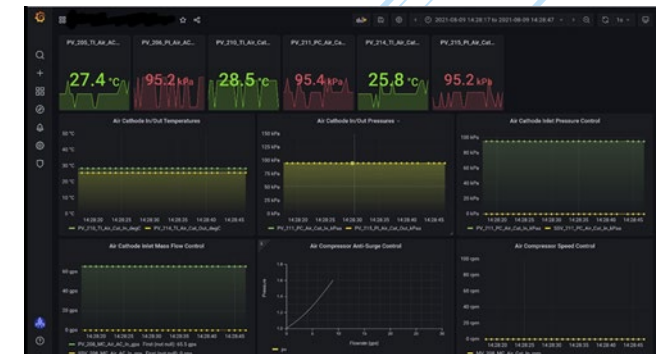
PV_203_TI_Air_AC... PV_206_PI_Air_AC... PV_210_TI_Air_Cat... PV_211_PC_Air_Ca... PV_214_TI_Air_Cat... PV_215_PI_Air_Cat...

27.4 °C 95.2 kPa 28.5 °C 95.4 kPa 25.8 °C 95.2 kPa

2021-08-09 14:28:17 to 2021-08-09 14:28:47

1s

Air Cathode In/Out Temperatures

50 °C
40 °C
30 °C
20 °C
10 °C
0 °C

14:28:20 14:28:25 14:28:30 14:28:35 14:28:40 14:28:45

PV_210_TI_Air_Cat_In_degC PV_214_TI_Air_Cat_Out_degC

Air Cathode In/Out Pressures

150 kPa
125 kPa
100 kPa
75 kPa
50 kPa
25 kPa
0 kPa

14:28:20 14:28:25 14:28:30 14:28:35 14:28:40 14:28:45

PV_211_PC_Air_Cat_In_kPaa PV_215_PI_Air_Cat_Out_kPaa

Air Cathode Inlet Pressure Control

100 kPa
80 kPa
60 kPa
40 kPa
20 kPa
0 kPa

14:28:20 14:28:25 14:28:30 14:28:35 14:28:40 14:28:45

PV_211_PC_Air_Cat_In_kPaa

Air Cathode Inlet Mass Flow Control

60 gps
40 gps
20 gps
0 gps

PV_208_MC_Air_AC_In_gps Trend (last null): 65.5 gps

Air Compressor Anti-Surge Control

Pressure

Flowrate [gps]

Air Compressor Speed Control

100 rpm
80 rpm
60 rpm
40 rpm
20 rpm
0 rpm

14:28:20 14:28:25 14:28:30 14:28:35 14:28:40 14:28:45